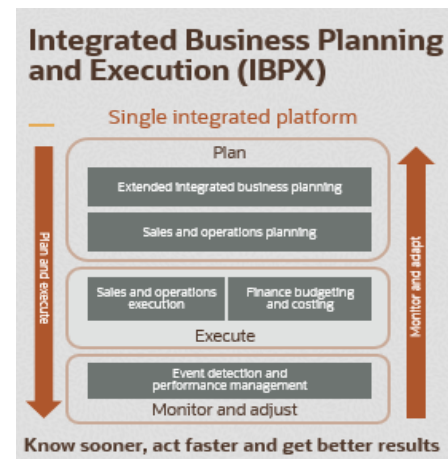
Integrated Business Planning and Execution (IBPX)

Single integrated platform

Plan and execute

Plan

Extended integrated business planning

Sales and operations planning

Sales and operations execution

Finance budgeting and costing

Execute

Event detection and performance management

Monitor and adjust

Monitor and adapt

Know sooner, act faster and get better results